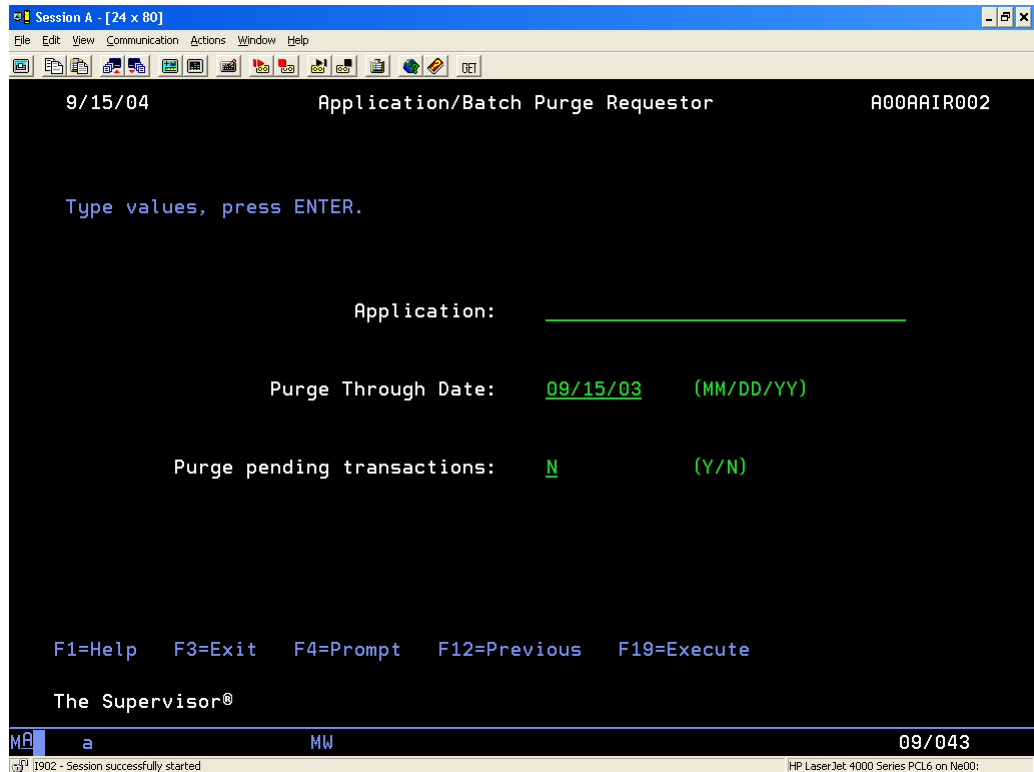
Session A - [24 x 80]

File Edit View Communication Actions Window Help

GET

9/15/04 Application/Batch Purge Requestor A00AAIR002

Type values, press ENTER.

Application: ____________________

Purge Through Date: 09/15/03 (MM/DD/YY)

Purge pending transactions: N (Y/N)

F1=Help F3=Exit F4=Prompt F12=Previous F19=Execute

The Supervisor®

MA a MW 09/043

I902 - Session successfully started

HP LaserJet 4000 Series PCL6 on Ne00: